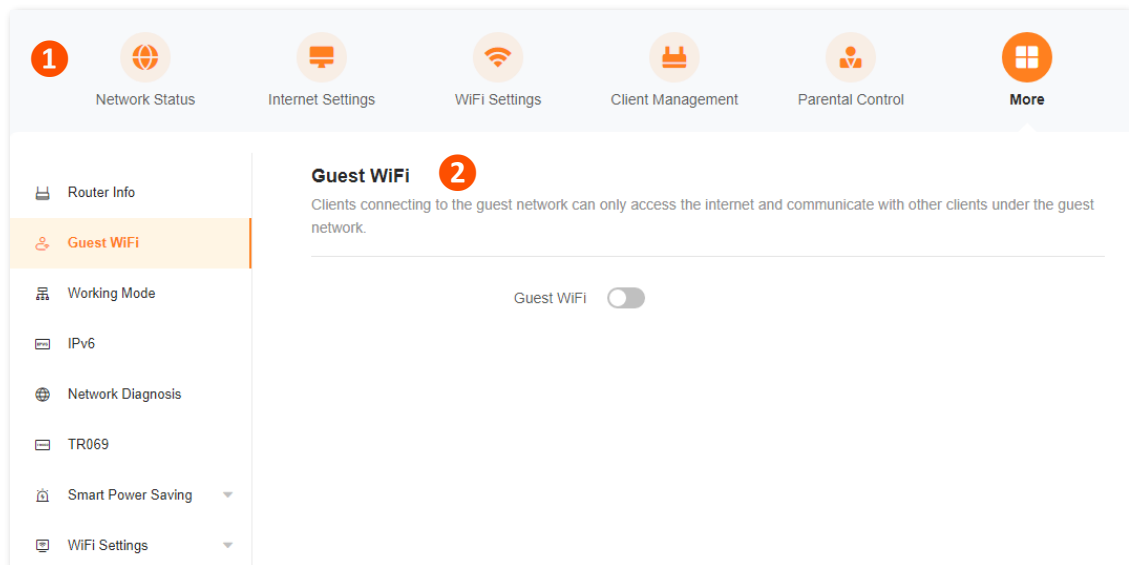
1

Network Status

Internet Settings

WiFi Settings

Client Management

Parental Control

More

Router Info

Guest WiFi

Working Mode

IPv6

Network Diagnosis

TR069

Smart Power Saving

WiFi Settings

Guest WiFi

2

Clients connecting to the guest network can only access the internet and communicate with other clients under the guest network.

Guest WiFi